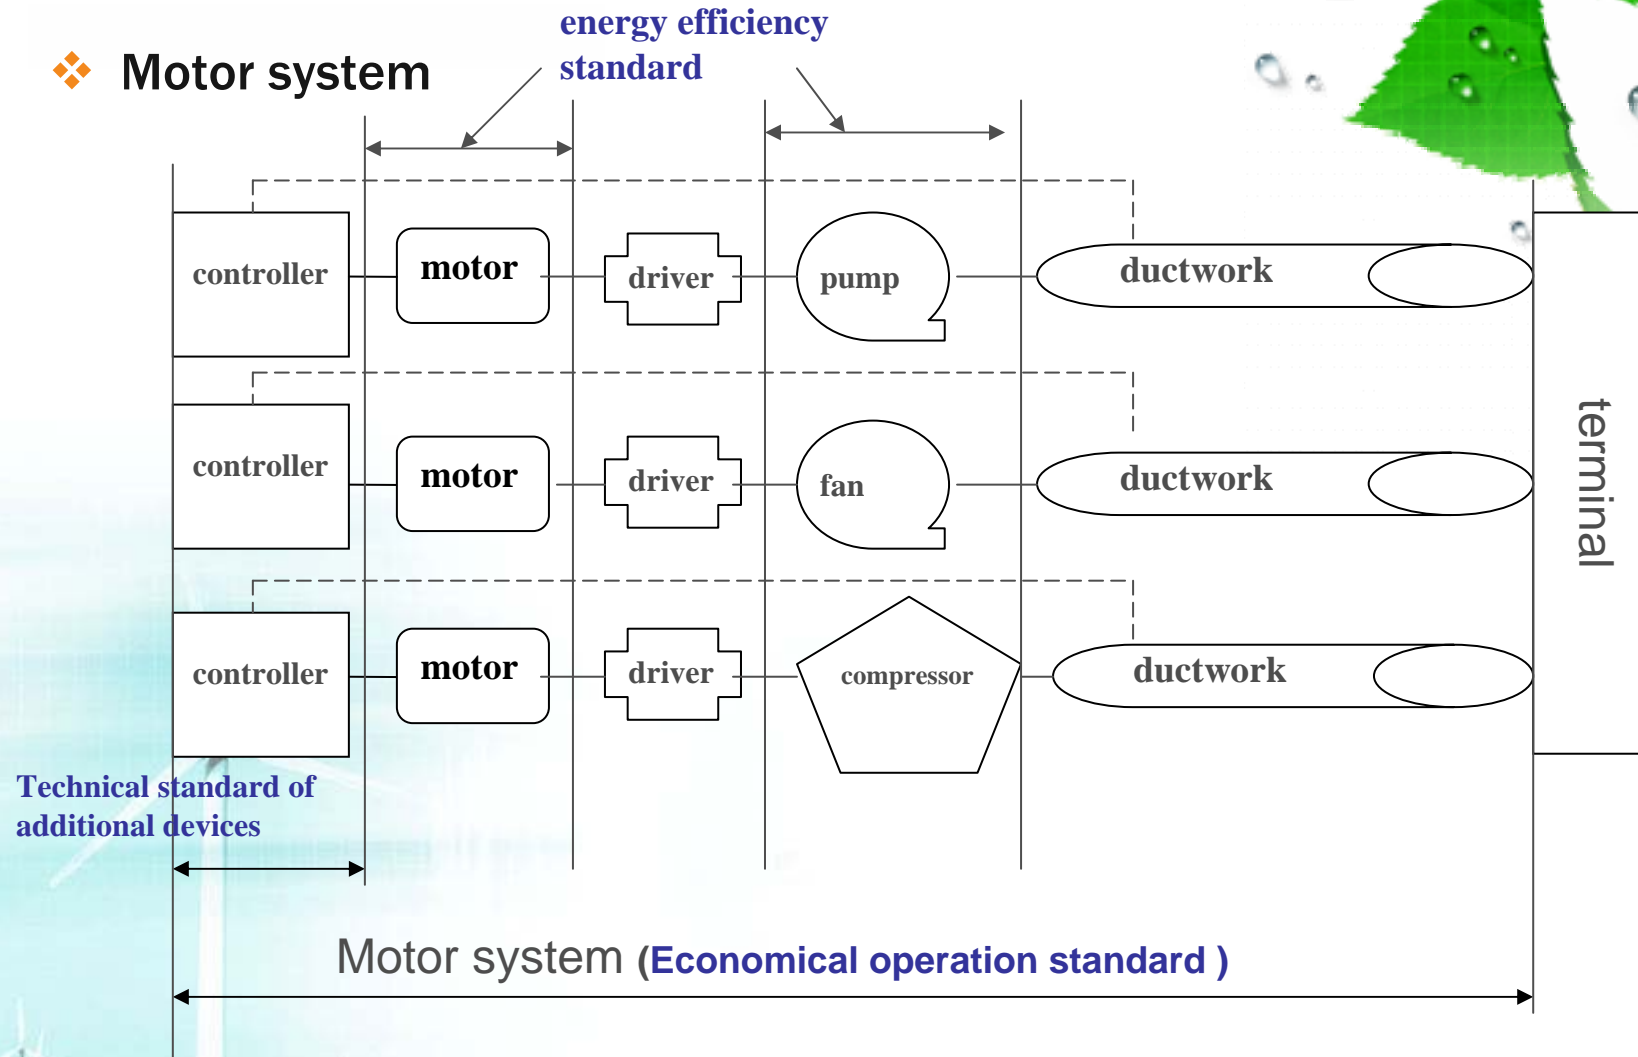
Motor system

energy efficiency standard

controller

motor

driver

pump

ductwork

controller

motor

driver

fan

ductwork

controller

motor

driver

compressor

ductwork

terminal

Technical standard of additional devices

Motor system (Economical operation standard )